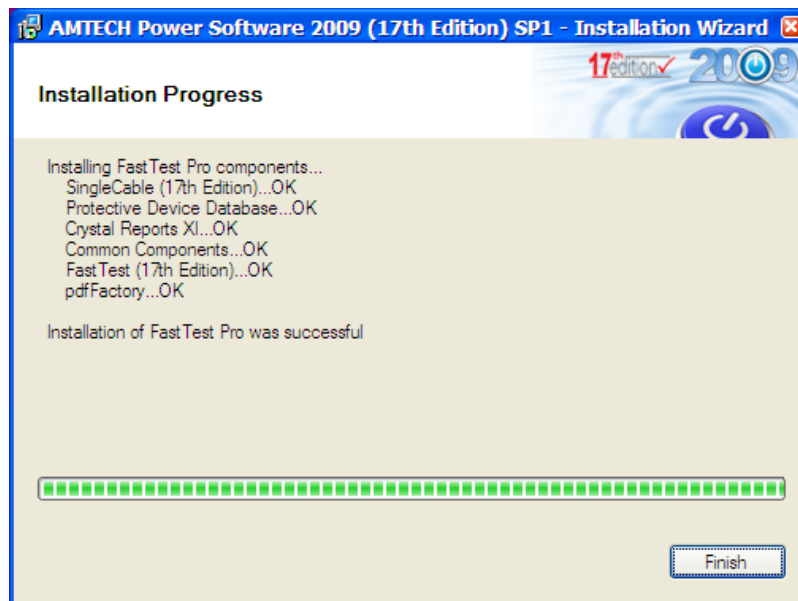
AMTECH Power Software 2009 (17th Edition) SP1 - Installation Wizard

Installation Progress

17th edition 2009

Installing FastTest Pro components...
SingleCable (17th Edition)...OK
Protective Device Database...OK
Crystal Reports XI...OK
Common Components...OK
FastTest (17th Edition)...OK
pdfFactory...OK

Installation of FastTest Pro was successful

Finish